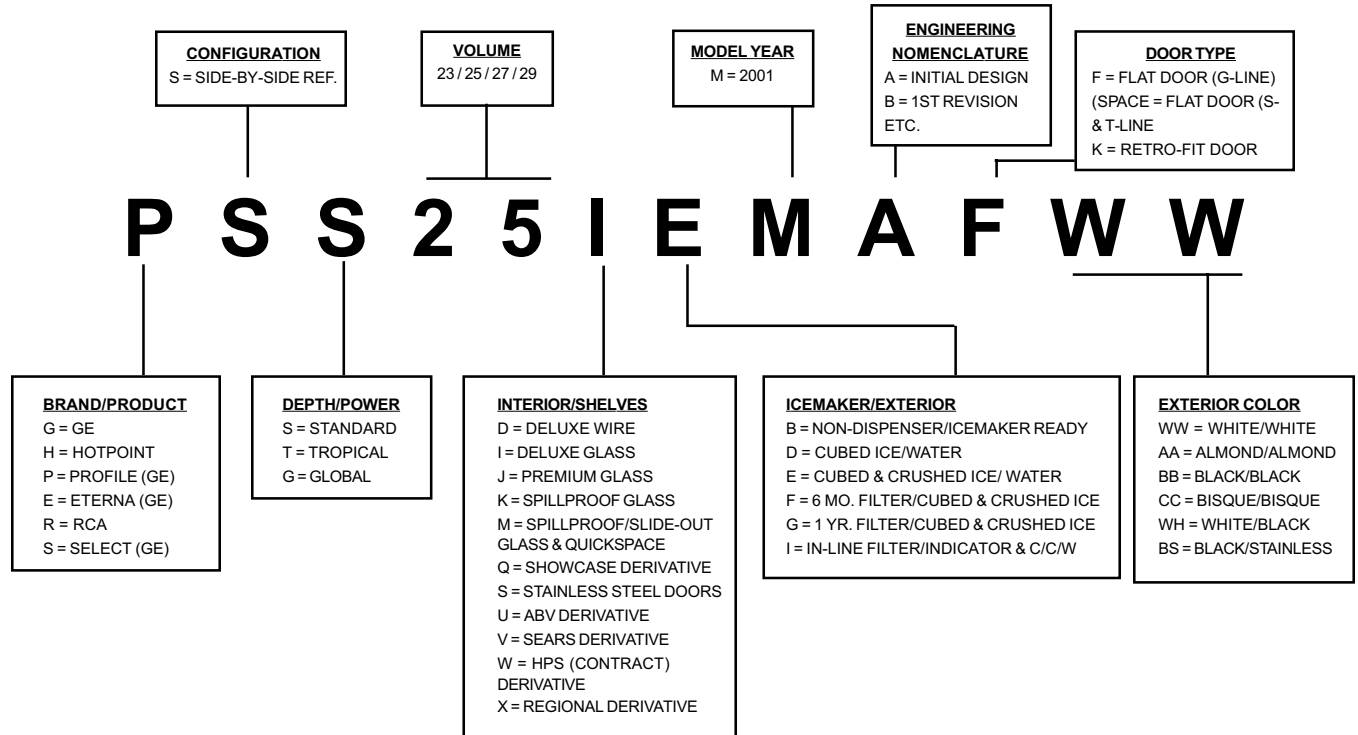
CONFIGURATION
S = SIDE-BY-SIDE REF.

VOLUME
23 / 25 / 27 / 29

MODEL YEAR
M = 2001

ENGINEERING NOMENCLATURE
A = INITIAL DESIGN
B = 1ST REVISION
ETC.

DOOR TYPE
F = FLAT DOOR (G-LINE)
(SPACE = FLAT DOOR (S- & T-LINE
K = RETRO-FIT DOOR

P S S 2 5 I E M A F W W

BRAND/PRODUCT
G = GE
H = HOTPOINT
P = PROFILE (GE)
E = ETERNA (GE)
R = RCA
S = SELECT (GE)

DEPTH/POWER
S = STANDARD
T = TROPICAL
G = GLOBAL

INTERIOR/SHELVES
D = DELUXE WIRE
I = DELUXE GLASS
J = PREMIUM GLASS
K = SPILLPROOF GLASS
M = SPILLPROOF/SLIDE-OUT GLASS & QUICKSPACE
Q = SHOWCASE DERIVATIVE
S = STAINLESS STEEL DOORS
U = ABV DERIVATIVE
V = SEARS DERIVATIVE
W = HPS (CONTRACT) DERIVATIVE
X = REGIONAL DERIVATIVE

ICEMAKER/EXTERIOR
B = NON-DISPENSER/ICEMAKER READY
D = CUBED ICE/WATER
E = CUBED & CRUSHED ICE/ WATER
F = 6 MO. FILTER/CUBED & CRUSHED ICE
G = 1 YR. FILTER/CUBED & CRUSHED ICE
I = IN-LINE FILTER/INDICATOR & C/C/W

EXTERIOR COLOR
WW = WHITE/WHITE
AA = ALMOND/ALMOND
BB = BLACK/BLACK
CC = BISQUE/BISQUE
WH = WHITE/BLACK
BS = BLACK/STAINLESS